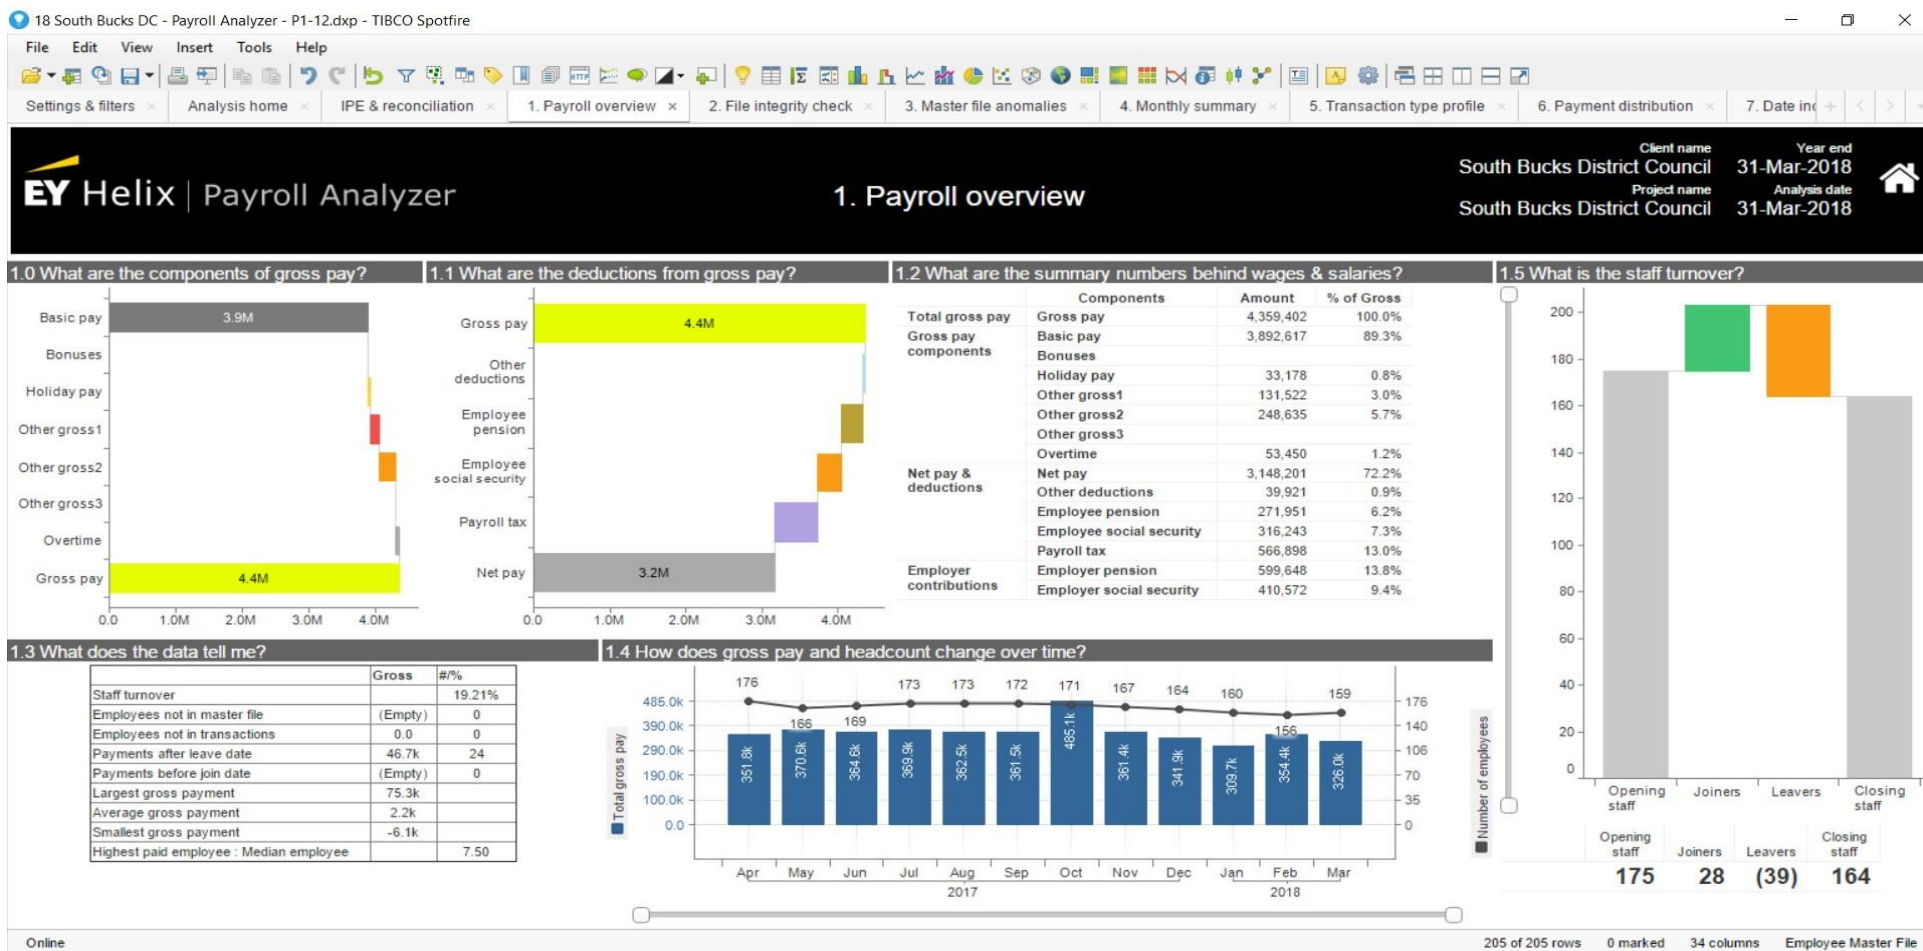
18 South Bucks DC - Payroll Analyzer - P1-12.dxp - TIBCO Spotfire

File Edit View Insert Tools Help

Settings & filters | Analysis home | IPE & reconciliation | 1. Payroll overview | 2. File integrity check | 3. Master file anomalies | 4. Monthly summary | 5. Transaction type profile | 6. Payment distribution | 7. Date inc

EY Helix | Payroll Analyzer

1. Payroll overview

Client name
South Bucks District Council
Project name
South Bucks District Council

Year end
31-Mar-2018
Analysis date
31-Mar-2018

1.0 What are the components of gross pay?

Basic pay 3.9M
Bonuses
Holiday pay
Other gross1
Other gross2
Other gross3
Overtime
Gross pay 4.4M
0.0 1.0M 2.0M 3.0M 4.0M

1.1 What are the deductions from gross pay?

Gross pay 4.4M
Other deductions
Employee pension
Employee social security
Payroll tax
Net pay 3.2M
0.0 1.0M 2.0M 3.0M 4.0M

1.2 What are the summary numbers behind wages & salaries?

| | Components | Amount | % of Gross |
|---|---|---|---|
| Total gross pay | Gross pay | 4,359,402 | 100.0% |
| Gross pay components | Basic pay | 3,892,617 | 89.3% |
| | Bonuses | | |
| | Holiday pay | 33,178 | 0.8% |
| | Other gross1 | 131,522 | 3.0% |
| | Other gross2 | 248,635 | 5.7% |
| | Other gross3 | | |
| | Overtime | 53,450 | 1.2% |
| Net pay & deductions | Net pay | 3,148,201 | 72.2% |
| | Other deductions | 39,921 | 0.9% |
| | Employee pension | 271,951 | 6.2% |
| | Employee social security | 316,243 | 7.3% |
| | Payroll tax | 566,898 | 13.0% |
| Employer contributions | Employer pension | 599,648 | 13.8% |
| | Employer social security | 410,572 | 9.4% |

1.5 What is the staff turnover?

200 180 160 140 120 100 80 60 40 20 0
Opening staff Joiners Leavers Closing staff

| Opening staff | Joiners | Leavers | Closing staff |
|---|---|---|---|
| 175 | 28 | (39) | 164 |

1.3 What does the data tell me?

| | Gross | #/% |
|---|---|---|
| Staff turnover | | 19.21% |
| Employees not in master file | (Empty) | 0 |
| Employees not in transactions | 0.0 | 0 |
| Payments after leave date | 46.7k | 24 |
| Payments before join date | (Empty) | 0 |
| Largest gross payment | 75.3k | |
| Average gross payment | 2.2k | |
| Smallest gross payment | -6.1k | |
| Highest paid employee : Median employee | | 7.50 |

1.4 How does gross pay and headcount change over time?

176 166 169 173 173 172 171 167 164 160 156 159
351.8k 370.6k 364.6k 369.9k 362.5k 361.5k 485.1k 361.4k 341.9k 309.7k 354.4k 326.0k
485.0k 390.0k 290.0k 190.0k 100.0k 0.0
Total gross pay
176 140 106 70 35 0
Number of employees
Apr May Jun Jul Aug Sep Oct Nov Dec Jan Feb Mar
2017 2018

Online
205 of 205 rows 0 marked 34 columns Employee Master File